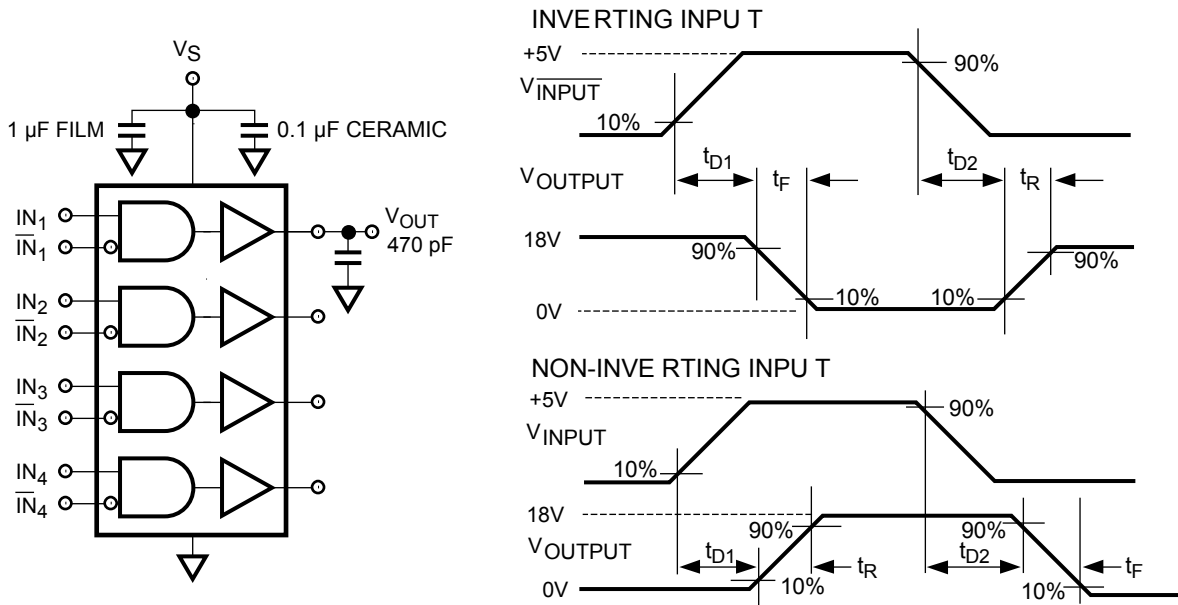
$V_S$

1 µF FILM

0.1 µF CERAMIC

$IN_1$
$\overline{IN}_1$
$IN_2$
$\overline{IN}_2$
$IN_3$
$\overline{IN}_3$
$IN_4$
$\overline{IN}_4$

$V_{OUT}$
470 pF

INVE RTING INPU T

+5V

$V_{\overline{INPUT}}$

10%

90%

$t_{D1}$

$t_F$

$t_{D2}$

$t_R$

$V_{OUTPUT}$

18V

90%

0V

10%

10%

90%

NON-INVE RTING INPU T

+5V

$V_{INPUT}$

10%

90%

18V

90%

90%

$V_{OUTPUT}$

$t_{D1}$

$t_R$

$t_{D2}$

$t_F$

0V

10%

10%